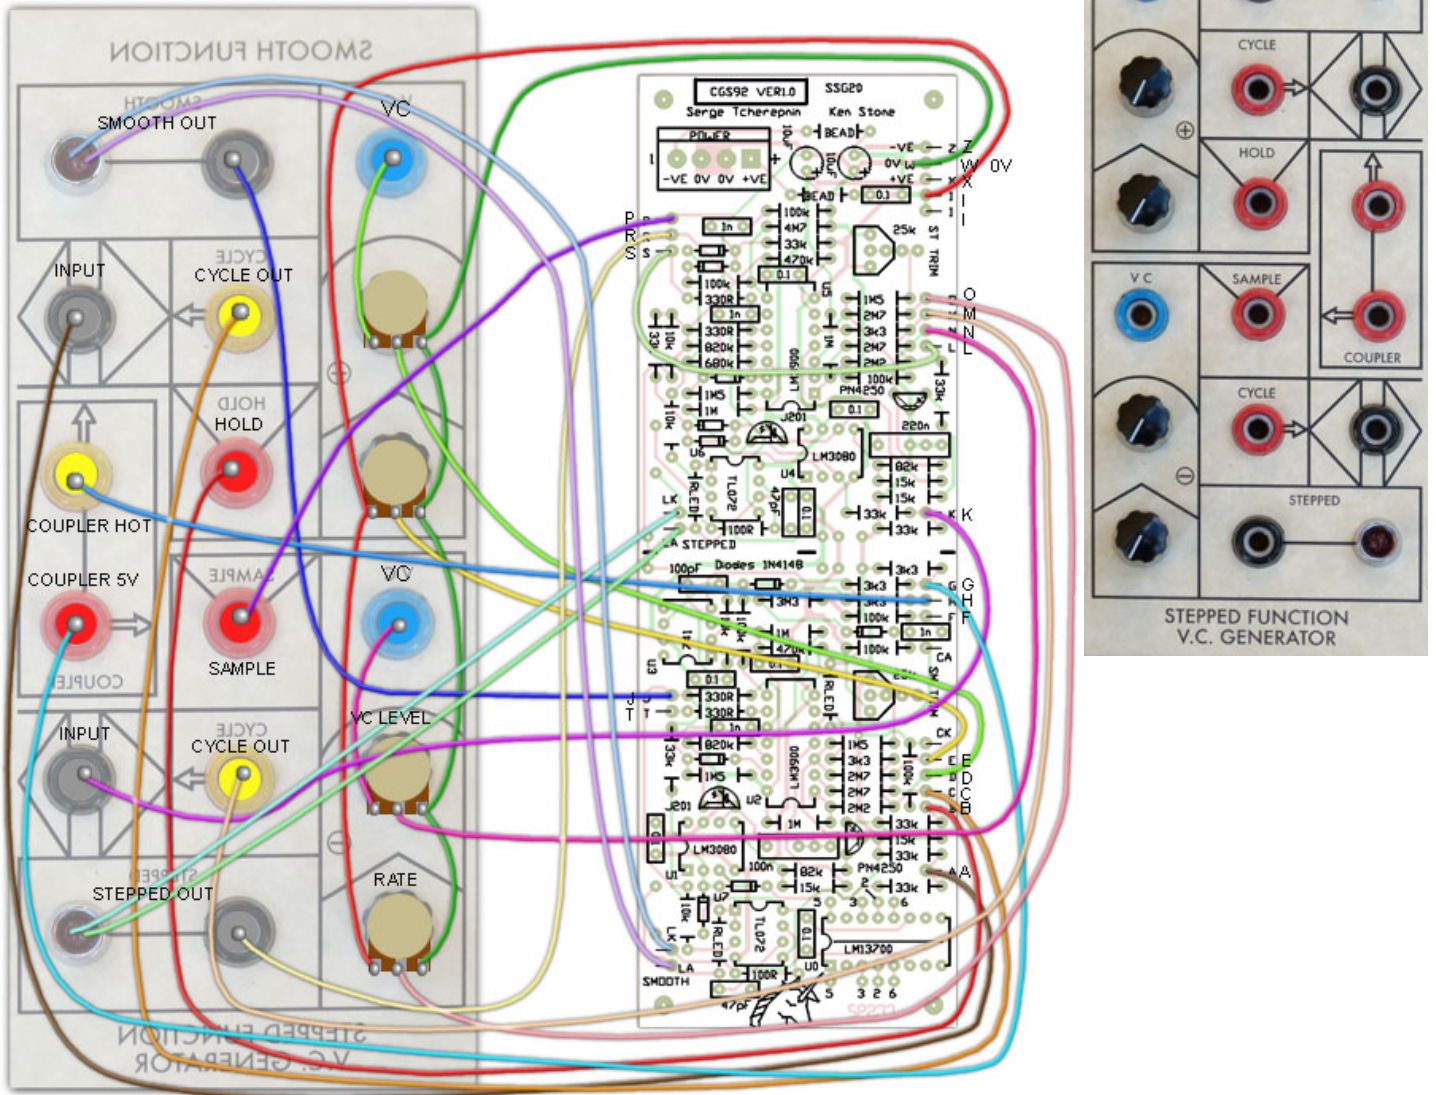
SMOOTH FUNCTION
SMOOTH OUT
VC
INPUT
CYCLE OUT
HOLD
COUPLER HOT
COUPLER 5V
SAMPLE
VC
VC LEVEL
INPUT
CYCLE OUT
STEPPED OUT
RATE
STEPPED FUNCTION
V.C. GENERATOR

CGS92 VER1.0
SSG20
Serge Tcherepnin
Ken Stone
POWER
-VE 0V 0V +VE
BEAD
-VE
0V
+VE
Z
W
X
0V
I
I
P
R
S
O
M
N
L
K
G
H
F
CA
J
T
CK
E
D
C
B
A
LK
LA STEPPED
LK
LA
SMOOTH
Diodes 1N4148
LM3080
TL072
J201
PN4250
LM13700
U1
U2
U3
U4
U5
U6
U0
25k
ST TRIM
100k
4M7
33k
470k
0.1
1n
330R
820k
680k
1M5
1M
10k
33k
2M7
3k3
2M2
220n
82k
15k
100R
47pF
100pF
3M3
470k
100n
3 2 6
5

CYCLE
HOLD
SAMPLE
VC
COUPLER
CYCLE
STEPPED
STEPPED FUNCTION
V.C. GENERATOR